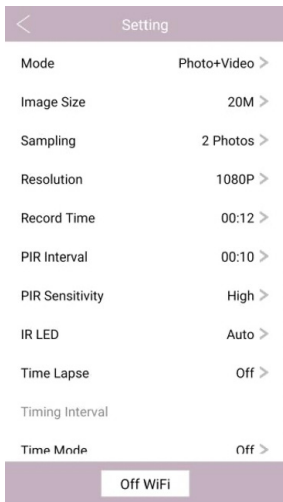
<
Setting

Mode Photo+Video >

Image Size 20M >

Sampling 2 Photos >

Resolution 1080P >

Record Time 00:12 >

PIR Interval 00:10 >

PIR Sensitivity High >

IR LED Auto >

Time Lapse Off >

Timing Interval

Time Mode Off >

Off WiFi